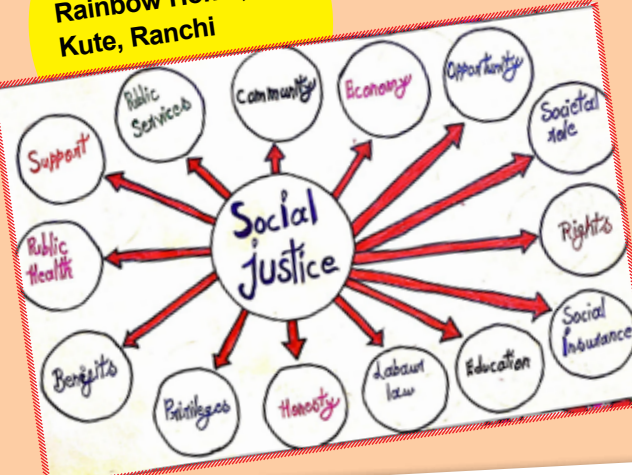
Rainbow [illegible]
Kute, Ranchi

Social justice

Public Services

Community

Economy

Opportunity

Societal role

Support

Rights

Public Health

Social Insurance

Benefits

Privileges

Honesty

Labour law

Education